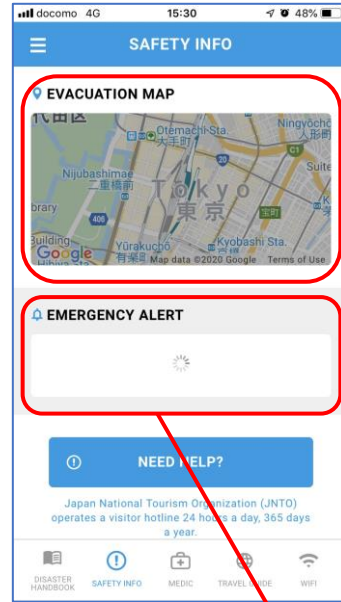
docomo 4G 15:30 48%

SAFETY INFO

EVACUATION MAP

代田区

Otemachi Sta.
大手町

Ningyocho
人形町

Nijubashimae
二重橋前

Tokyo
東京

C1

Suite

brary

406

Building

Yurakucho
有楽町

Kyobashi Sta.
京橋

宝町

Google

Map data ©2020 Google Terms of Use

EMERGENCY ALERT

NEED HELP?

Japan National Tourism Organization (JNTO) operates a visitor hotline 24 hours a day, 365 days a year.

DISASTER HANDBOOK

SAFETY INFO

MEDIC

TRAVEL GUIDE

WIFI